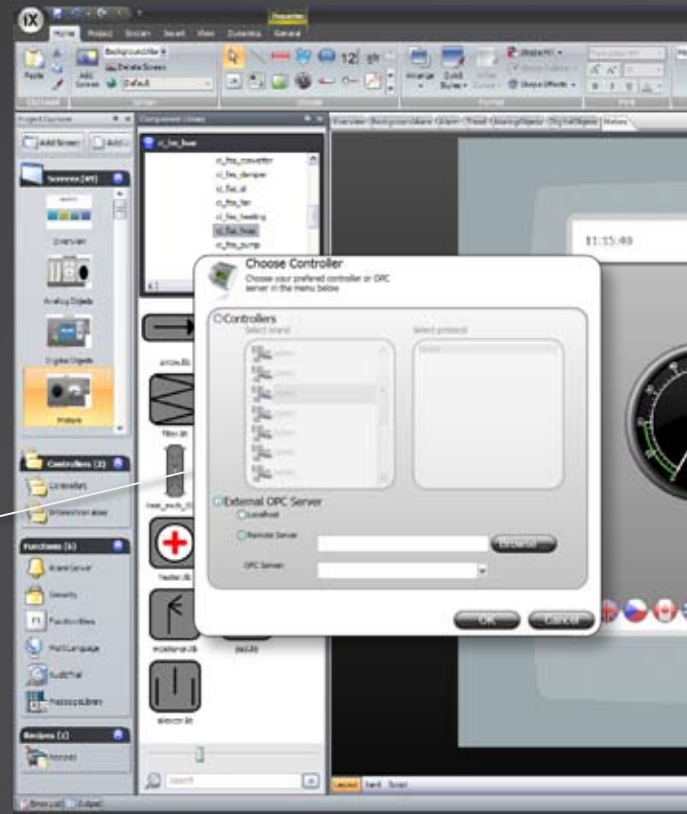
Home Project System Insert View Dynamics General

Paste Add Screen Background Delete Screen Default

Project Explorer

Add Screen

Screens [49]

Overview

Analog Objects

Digital Objects

Motors

Controllers [2]

Controller1

Networkoc

Functions [6]

Alarm Server

Security

Function Keys

Multi Language

Audit Trail

Recipes [1]

Recipes

Component Library

ci_fan_fluid

ci_fan_convector

ci_fan_damper

ci_fan_oil

ci_fan_fan

ci_fan_heating

ci_fan_fluid

ci_fan_pump

arrow.lib

filter.lib

heat_exch_lib

heater.lib

mixdamp.lib

pipe.lib

sensor.lib

Search

11:15:49

Choose Controller

Choose your preferred controller or OPC server in the menu below

Controllers

Select brand

Select protocol

External OPC Server

Localhost

Remote Server

Browse

OPC Server

OK

Cancel

Layout Text Script

Error List Output